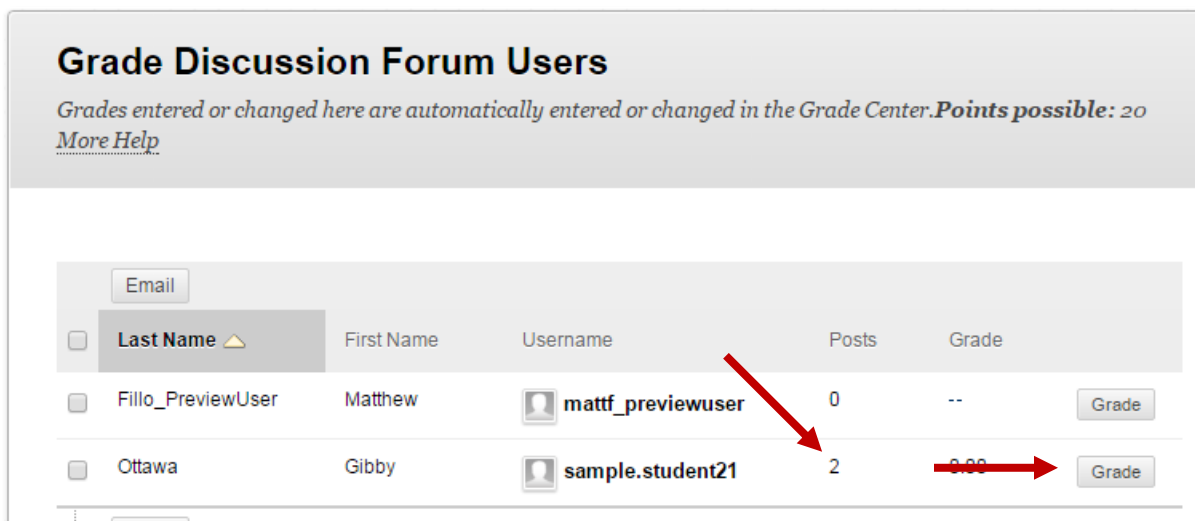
Grade Discussion Forum Users

Grades entered or changed here are automatically entered or changed in the Grade Center. **Points possible:** 20
More Help

Email

| | Last Name | First Name | Username | Posts | Grade | |
|---|---|---|---|---|---|---|
| | Fillo_PreviewUser | Matthew | mattf_previewuser | 0 | -- | Grade |
| | Ottawa | Gibby | sample.student21 | 2 | 0.00 | Grade |